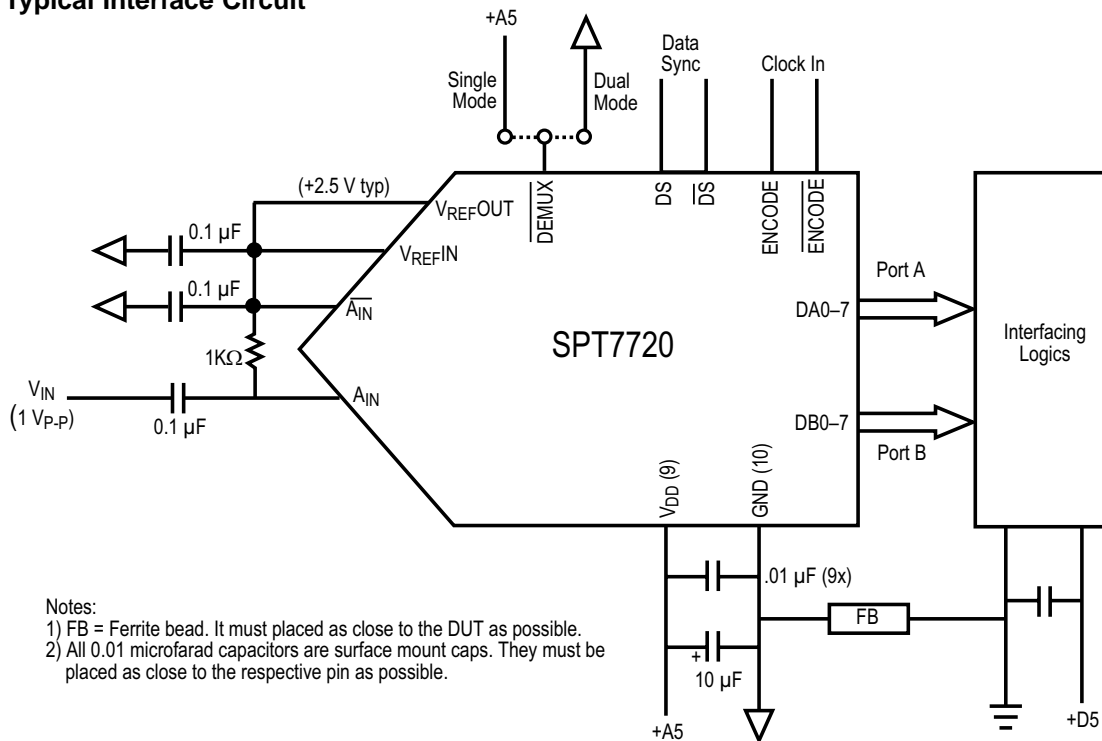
Typical Interface Circuit

+A5

Single Mode

Dual Mode

Data Sync

Clock In

(+2.5 V typ)

$V_{REF}OUT$

0.1 µF

$V_{REF}IN$

0.1 µF

$\overline{A_{IN}}$

1KΩ

$V_{IN}$
(1 $V_{P-P}$)

0.1 µF

$A_{IN}$

$\overline{DEMUX}$

DS

$\overline{DS}$

ENCODE

$\overline{ENCODE}$

SPT7720

Port A

DA0–7

DB0–7

Port B

Interfacing Logics

$V_{DD}$ (9)

GND (10)

.01 µF (9x)

FB

+

10 µF

+A5

+D5

Notes:
1) FB = Ferrite bead. It must placed as close to the DUT as possible.
2) All 0.01 microfarad capacitors are surface mount caps. They must be placed as close to the respective pin as possible.